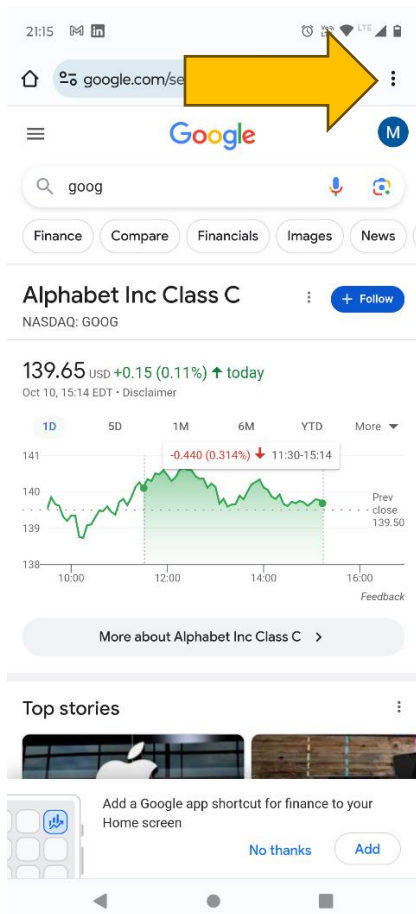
21:15

google.com/se

Google

M

goog

Finance
Compare
Financials
Images
News

Alphabet Inc Class C
NASDAQ: GOOG

+ Follow

139.65 USD +0.15 (0.11%) ↑ today
Oct 10, 15:14 EDT • Disclaimer

1D
5D
1M
6M
YTD
More

-0.440 (0.314%) ↓ 11:30-15:14

141
140
139
138

Prev close 139.50

10:00
12:00
14:00
16:00

Feedback

More about Alphabet Inc Class C >

Top stories

Add a Google app shortcut for finance to your Home screen

No thanks
Add